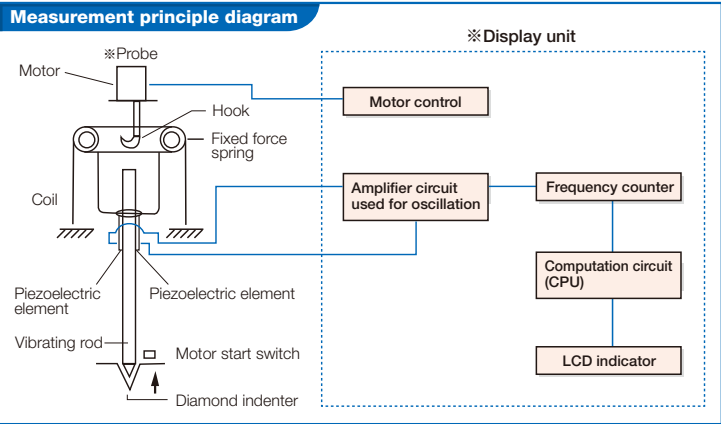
Measurement principle diagram

※Probe

Motor

Hook

Fixed force spring

Coil

Piezoelectric element

Piezoelectric element

Vibrating rod

Motor start switch

Diamond indenter

※Display unit

Motor control

Amplifier circuit used for oscillation

Frequency counter

Computation circuit (CPU)

LCD indicator